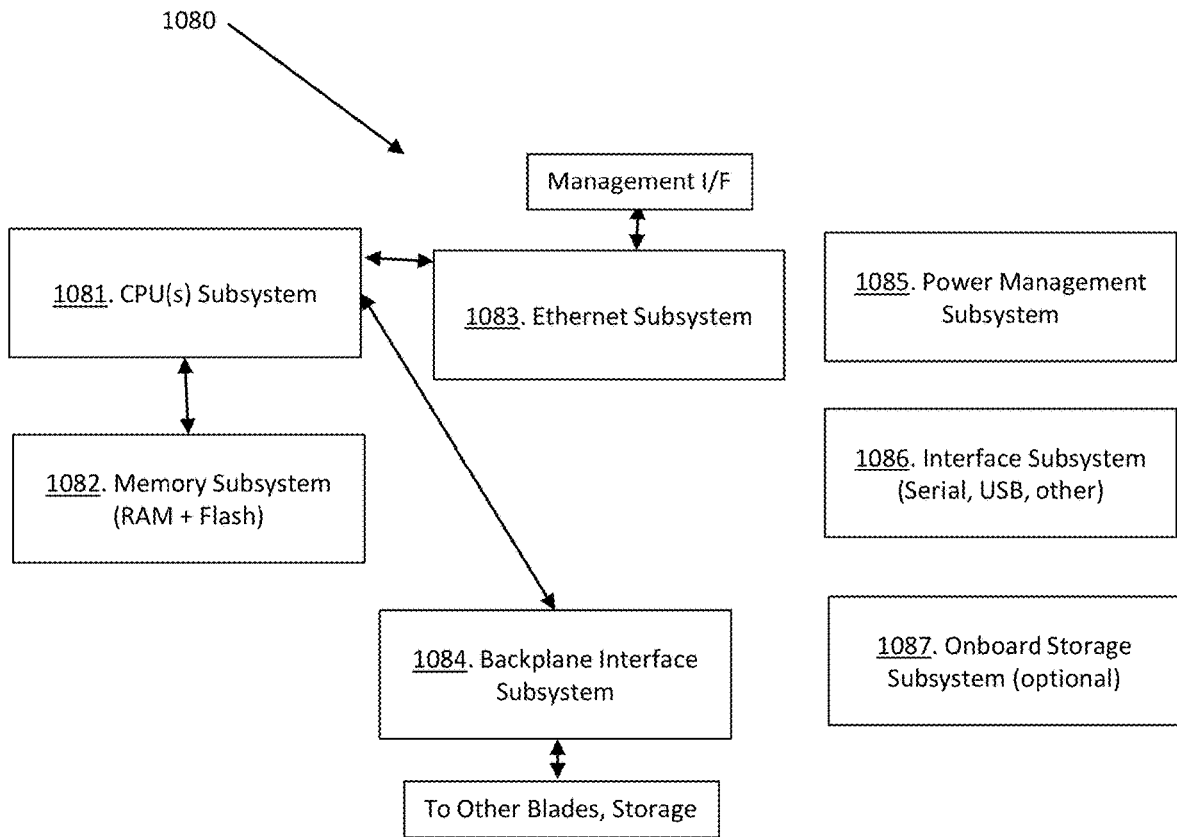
1080

Management I/F

1081. CPU(s) Subsystem

1083. Ethernet Subsystem

1085. Power Management Subsystem

1082. Memory Subsystem (RAM + Flash)

1086. Interface Subsystem (Serial, USB, other)

1084. Backplane Interface Subsystem

1087. Onboard Storage Subsystem (optional)

To Other Blades, Storage